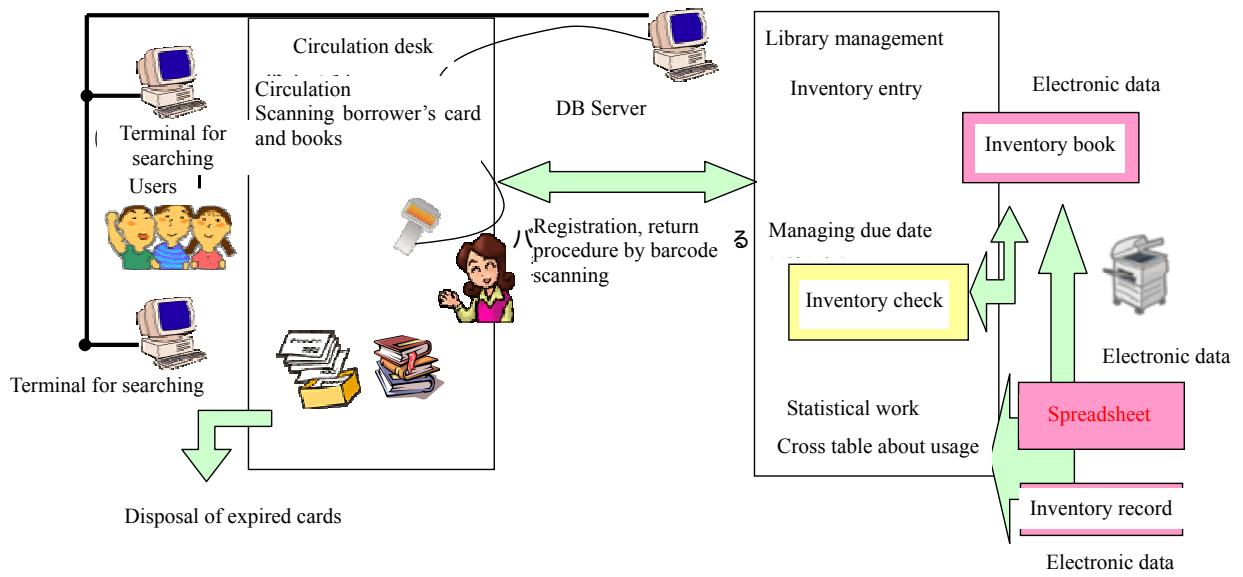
Circulation desk

Circulation
Scanning borrower’s card and books

Terminal for searching

Users

Terminal for searching

DB Server

Registration, return procedure by barcode scanning

Library management

Inventory entry

Managing due date

Statistical work

Cross table about usage

Electronic data

Inventory book

Inventory check

Electronic data

Spreadsheet

Inventory record

Electronic data

Disposal of expired cards